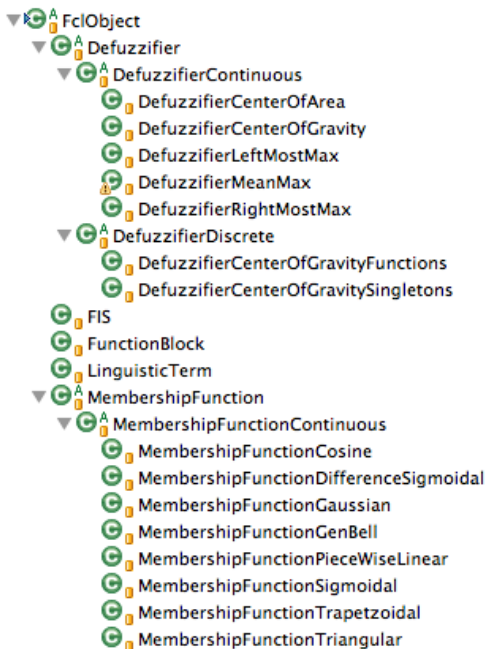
FclObject
Defuzzifier
DefuzzifierContinuous
DefuzzifierCenterOfArea
DefuzzifierCenterOfGravity
DefuzzifierLeftMostMax
DefuzzifierMeanMax
DefuzzifierRightMostMax
DefuzzifierDiscrete
DefuzzifierCenterOfGravityFunctions
DefuzzifierCenterOfGravitySingletons
FIS
FunctionBlock
LinguisticTerm
MembershipFunction
MembershipFunctionContinuous
MembershipFunctionCosine
MembershipFunctionDifferenceSigmoidal
MembershipFunctionGaussian
MembershipFunctionGenBell
MembershipFunctionPieceWiseLinear
MembershipFunctionSigmoidal
MembershipFunctionTrapetzoidal
MembershipFunctionTriangular